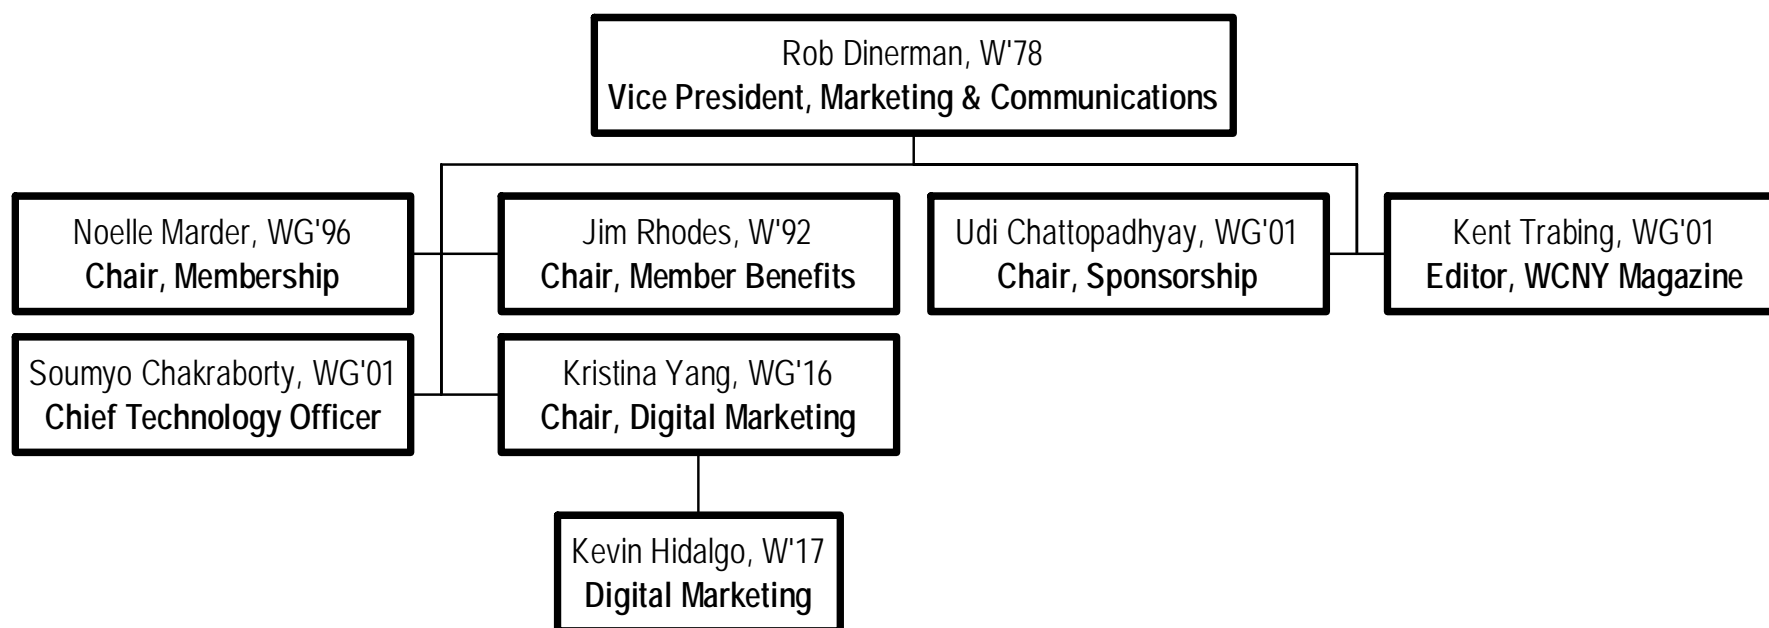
Rob Dinerman, W'78
Vice President, Marketing & Communications

Noelle Marder, WG'96
Chair, Membership

Jim Rhodes, W'92
Chair, Member Benefits

Udi Chattopadhyay, WG'01
Chair, Sponsorship

Kent Trabing, WG'01
Editor, WCNY Magazine

Soumyo Chakraborty, WG'01
Chief Technology Officer

Kristina Yang, WG'16
Chair, Digital Marketing

Kevin Hidalgo, W'17
Digital Marketing